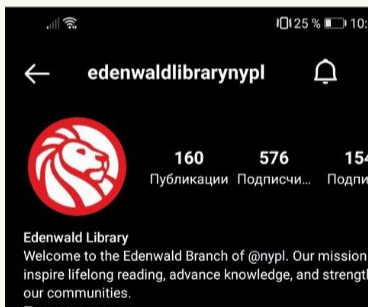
25 % 10:

edenwaldlibrarynypl

160 Публикации
576 Подписчи...
15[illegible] Подпи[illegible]

Edenwald Library
Welcome to the Edenwald Branch of @nypl. Our mission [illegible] inspire lifelong reading, advance knowledge, and strength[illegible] our communities.